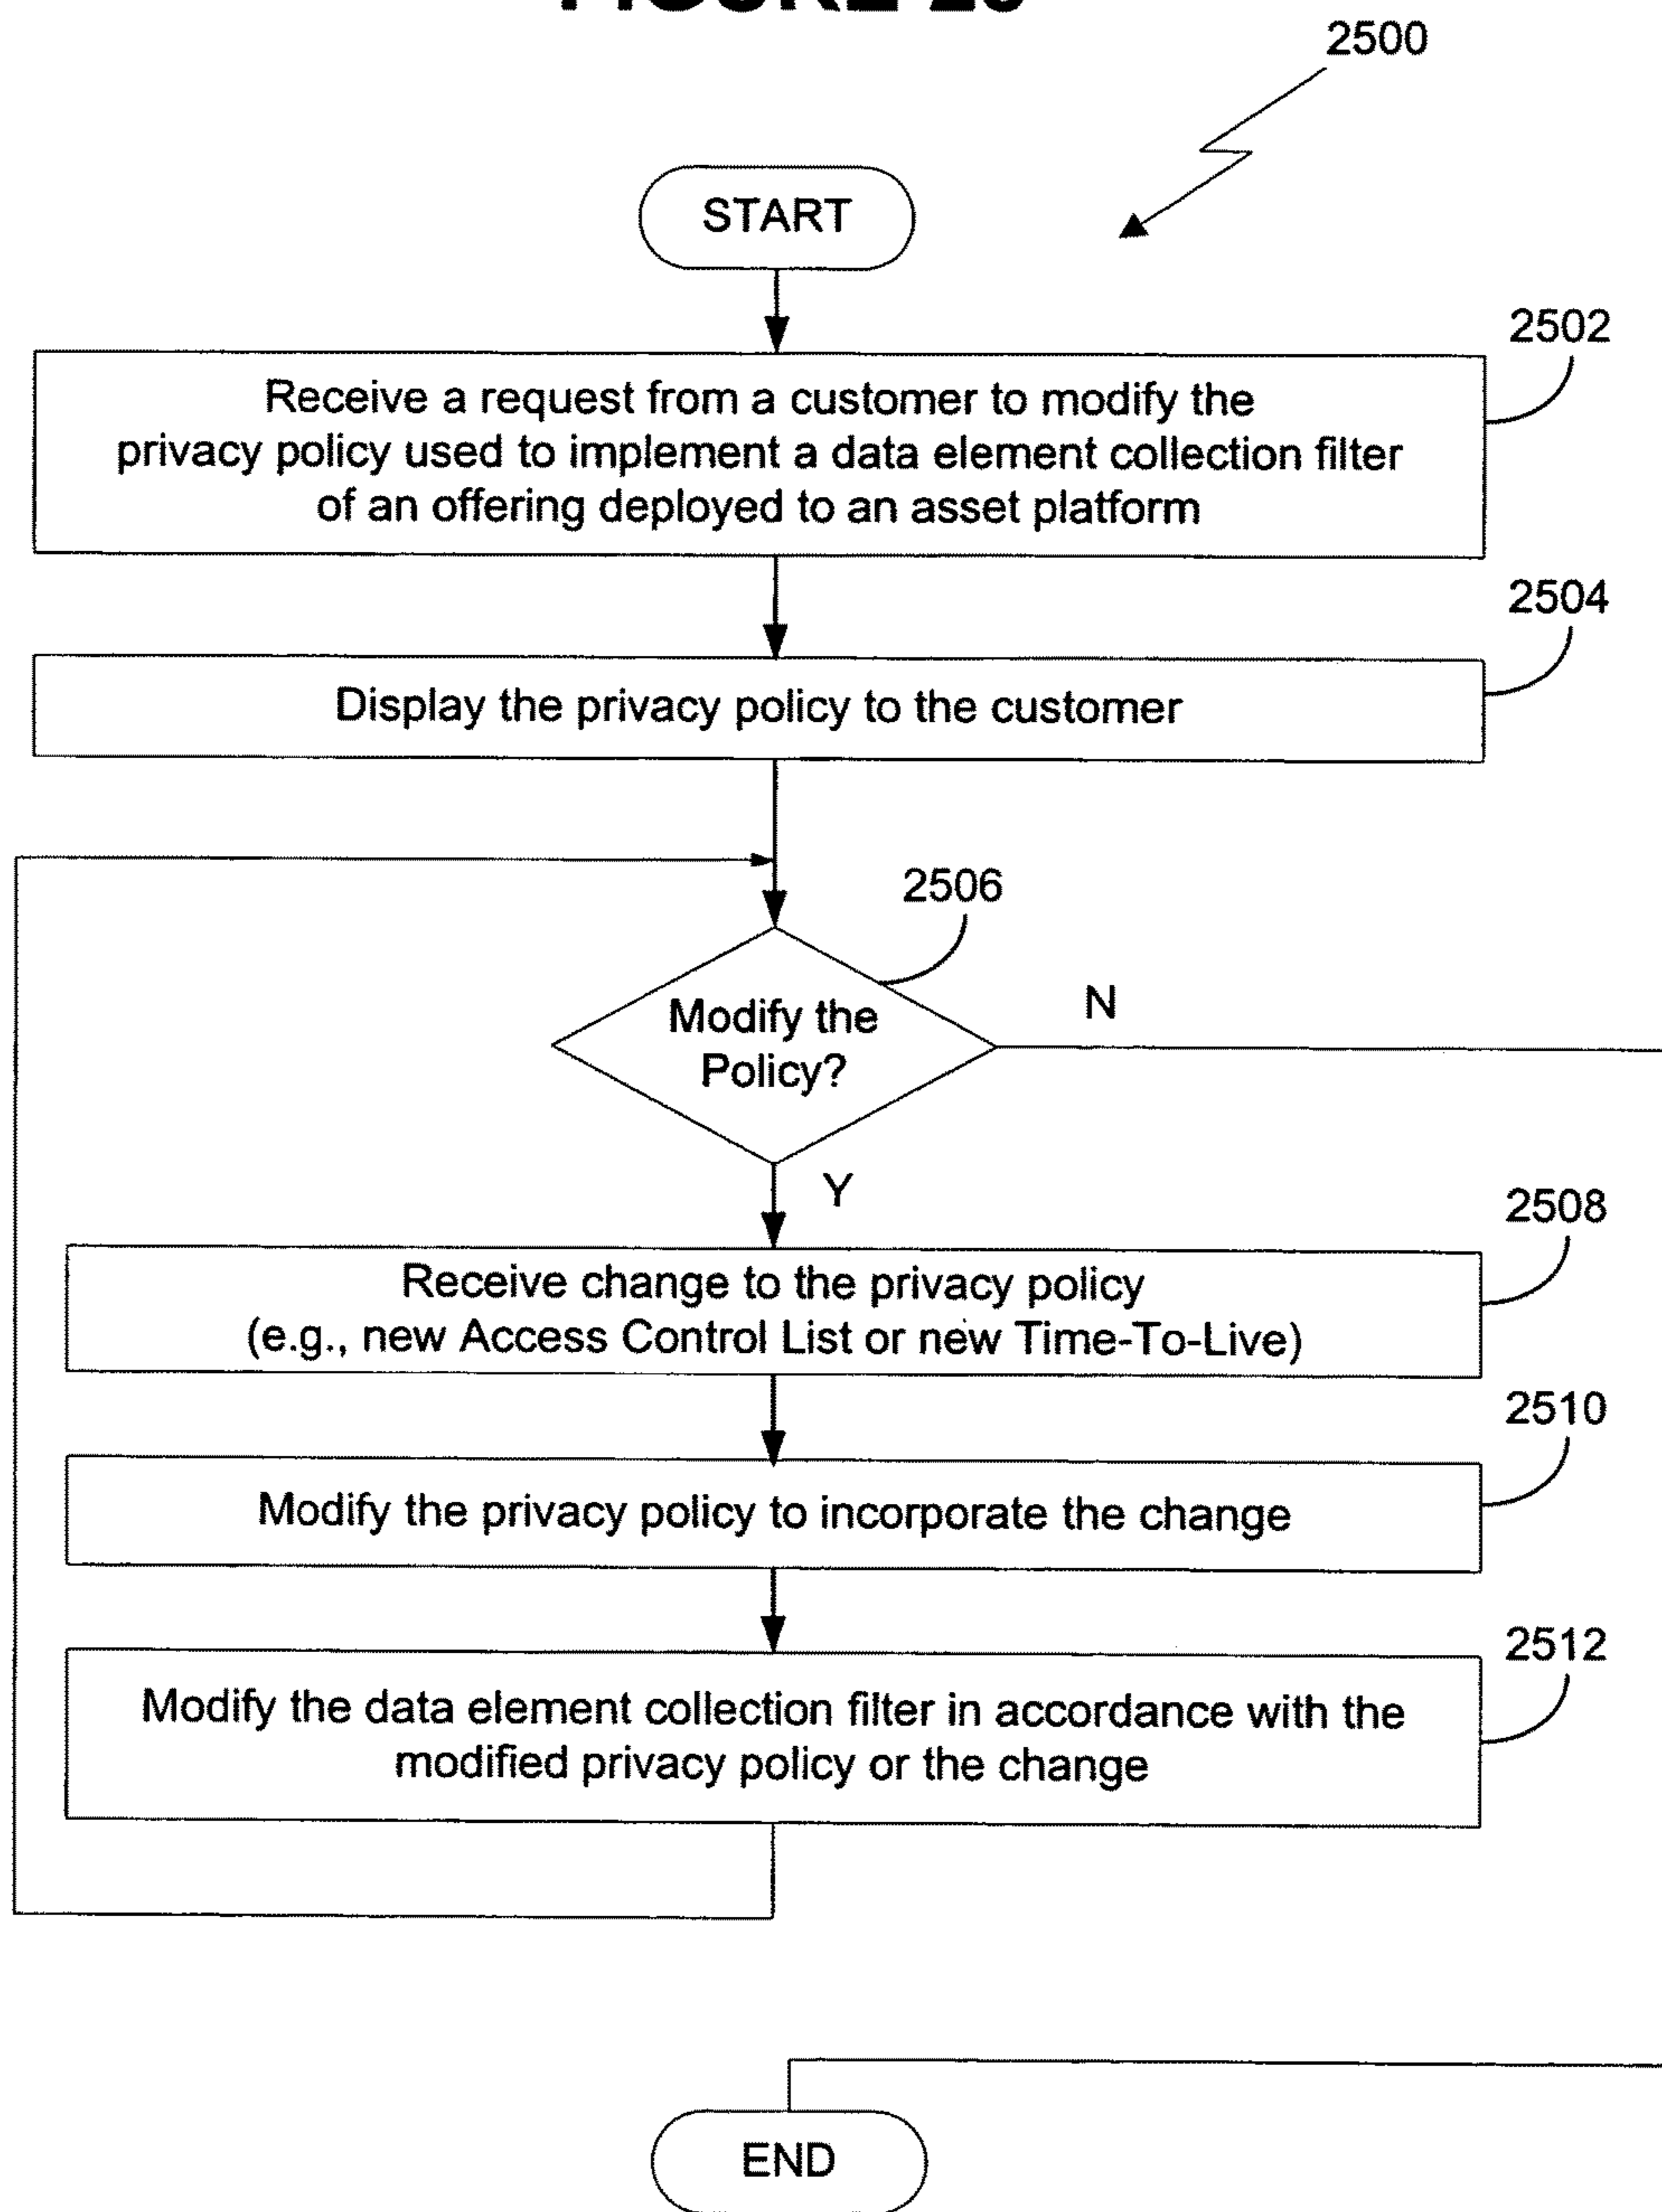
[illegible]

2500

START

2502

Receive a request from a customer to modify the privacy policy used to implement a data element collection filter of an offering deployed to an asset platform

2504

Display the privacy policy to the customer

2506

Modify the Policy?

N

Y

2508

Receive change to the privacy policy (e.g., new Access Control List or new Time-To-Live)

2510

Modify the privacy policy to incorporate the change

2512

Modify the data element collection filter in accordance with the modified privacy policy or the change

END